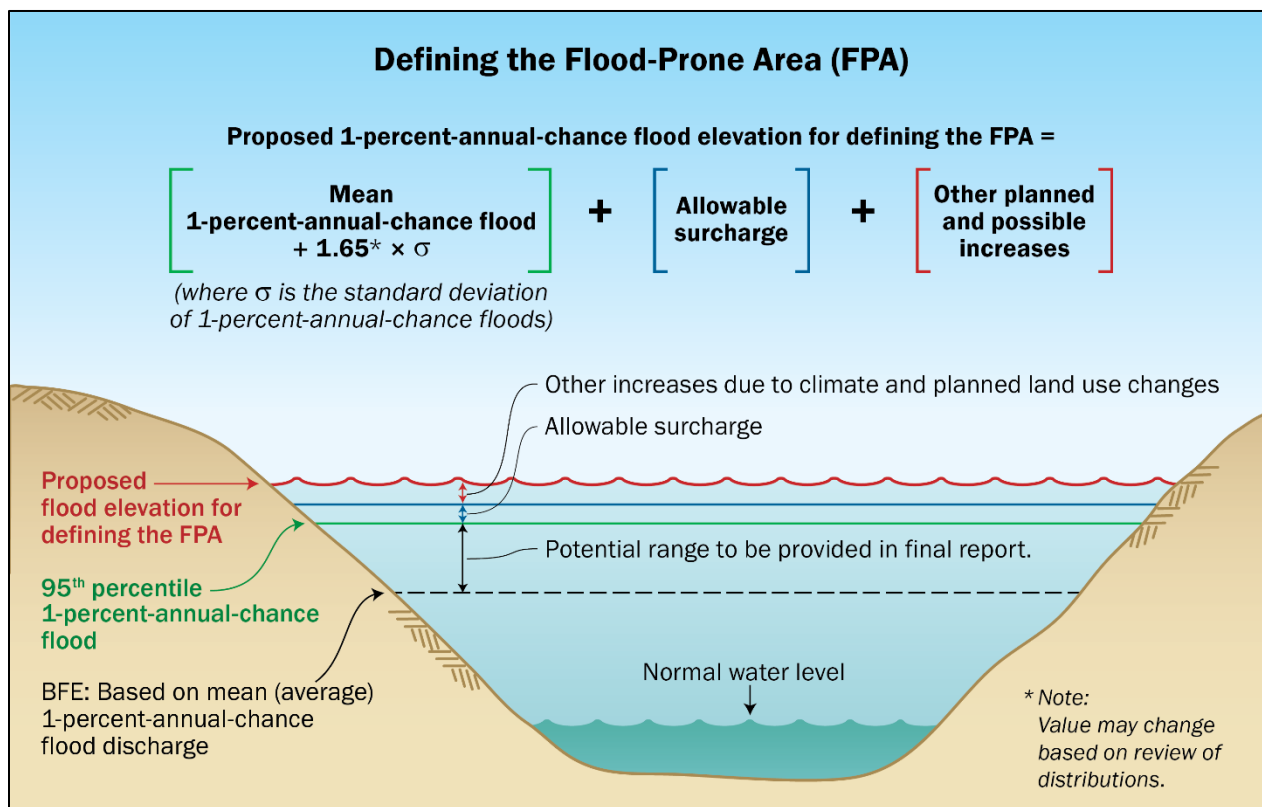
Defining the Flood-Prone Area (FPA)

Proposed 1-percent-annual-chance flood elevation for defining the FPA =

Mean 1-percent-annual-chance flood $+ 1.65^* \times \sigma$

+

Allowable surcharge

+

Other planned and possible increases

(where $\sigma$ is the standard deviation of 1-percent-annual-chance floods)

Other increases due to climate and planned land use changes

Allowable surcharge

Proposed flood elevation for defining the FPA

Potential range to be provided in final report.

95th percentile 1-percent-annual-chance flood

BFE: Based on mean (average) 1-percent-annual-chance flood discharge

Normal water level

* Note: Value may change based on review of distributions.